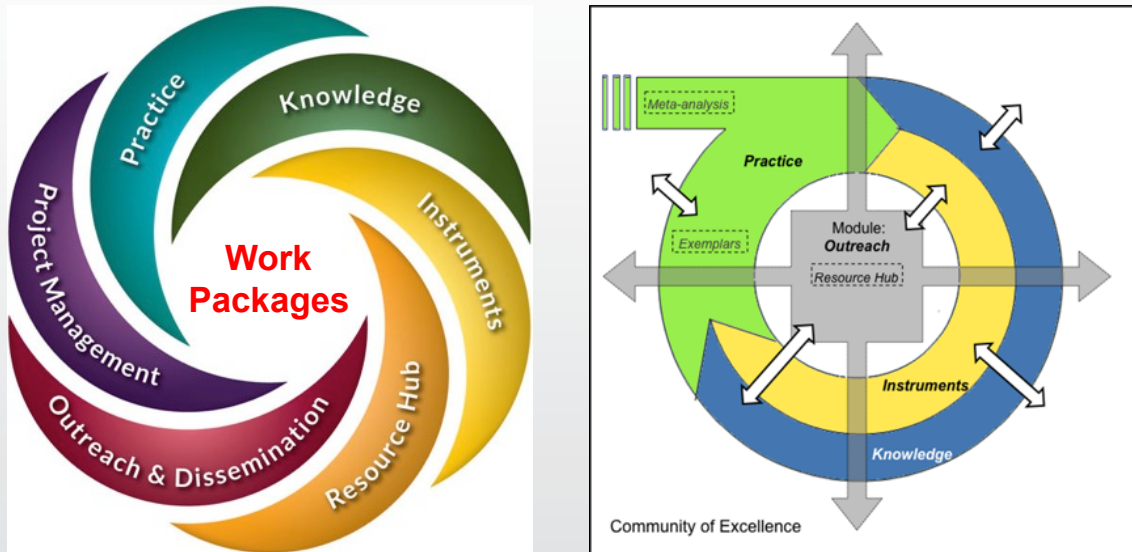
Practice
Knowledge
Instruments
Resource Hub
Outreach & Dissemination
Project Management
Work Packages

Meta-analysis
Practice
Exemplars
Module:
Outreach
Resource Hub
Instruments
Knowledge
Community of Excellence